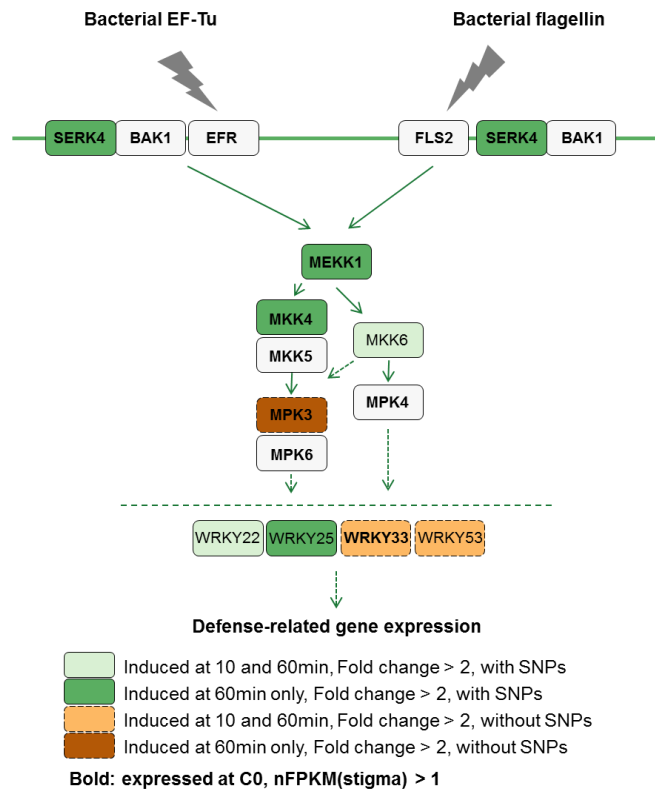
Bacterial EF-Tu

Bacterial flagellin

SERK4 BAK1 EFR

FLS2 SERK4 BAK1

MEKK1

MKK4

MKK5

MKK6

MPK3

MPK6

MPK4

WRKY22 WRKY25 **WRKY33** WRKY53

Defense-related gene expression

Induced at 10 and 60min, Fold change > 2, with SNPs

Induced at 60min only, Fold change > 2, with SNPs

Induced at 10 and 60min, Fold change > 2, without SNPs

Induced at 60min only, Fold change > 2, without SNPs

Bold: expressed at C0, nFPKM(stigma) > 1